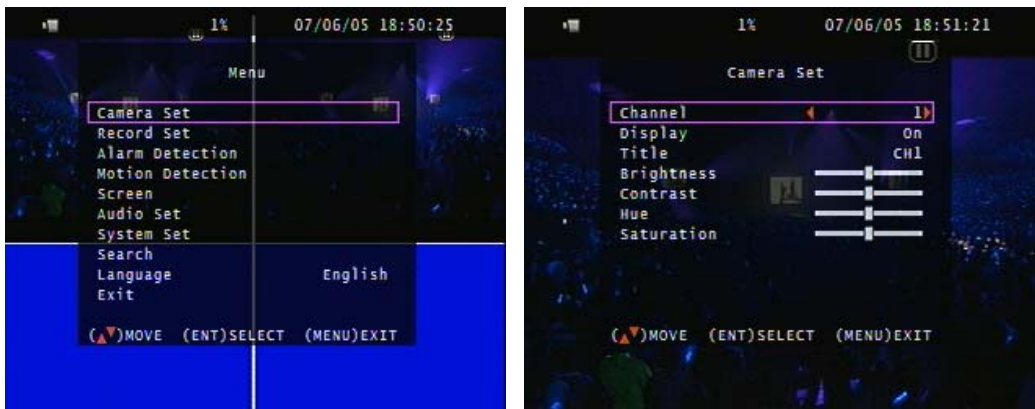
1% 07/06/05 18:50:25

Menu

Camera Set
Record Set
Alarm Detection
Motion Detection
Screen
Audio Set
System Set
Search
Language English
Exit

(▲▼)MOVE (ENT)SELECT (MENU)EXIT

1% 07/06/05 18:51:21

Camera Set

| | |
|---|---|
| Channel | ◀ 1▶ |
| Display | On |
| Title | CH1 |
| Brightness | |
| Contrast | |
| Hue | |
| Saturation | |

(▲▼)MOVE (ENT)SELECT (MENU)EXIT